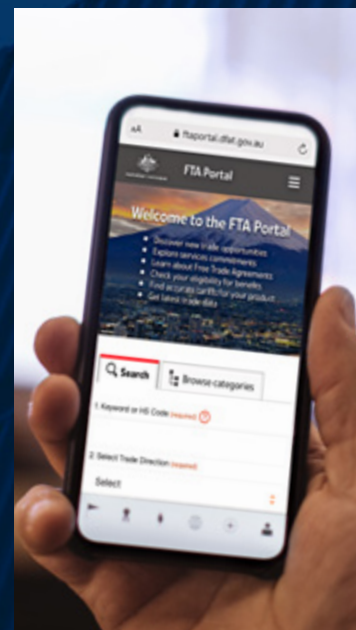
AA ftaportal.dfat.gov.au

FTA Portal

Welcome to the FTA Portal

Discover new trade opportunities
Explore services commitments
Learn about Free Trade Agreements
Check your eligibility for benefits
Find accurate tariffs for your product
Get latest trade data

Search

Browse categories

1. Keyword or HS Code (required)

2. Select Trade Direction (required)

Select